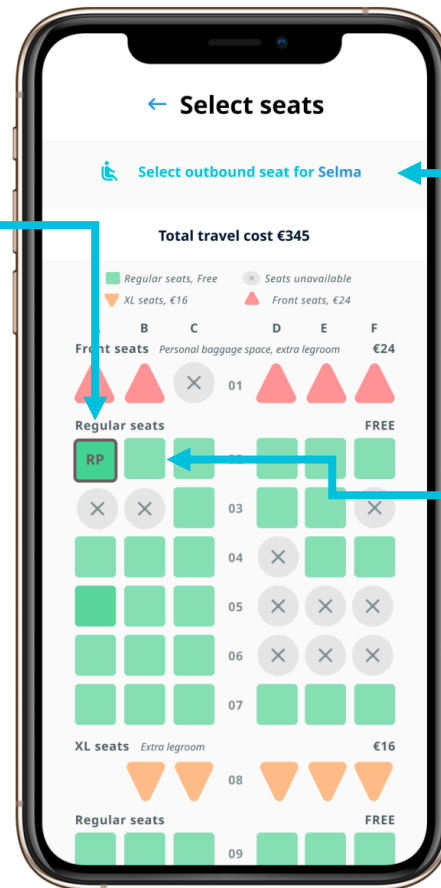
← Select seats

Select outbound seat for Selma

Total travel cost €345

Regular seats, Free
Seats unavailable
XL seats, €16
Front seats, €24

B C D E F

Front seats Personal baggage space, extra legroom €24

01

Regular seats FREE

RP

03

04

05

06

07

XL seats Extra legroom €16

08

Regular seats FREE

09